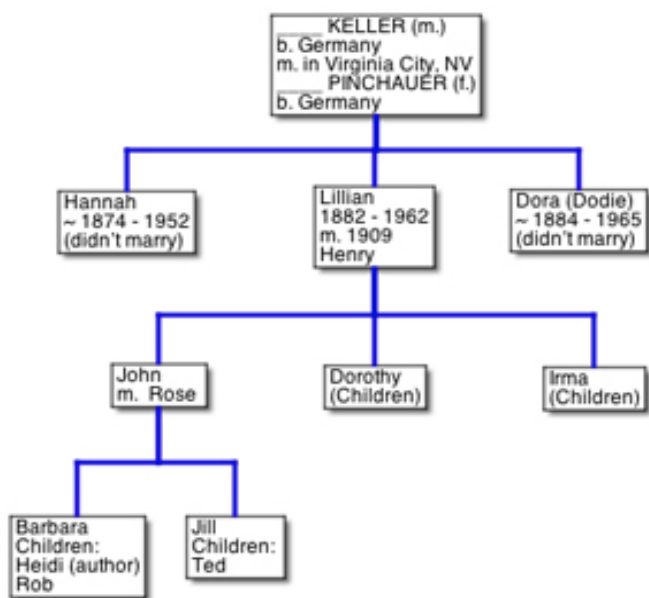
_____ KELLER (m.)
b. Germany
m. in Virginia City, NV
_____ PINCHAUER (f.)
b. Germany

Hannah
~ 1874 - 1952
(didn't marry)

Lillian
1882 - 1962
m. 1909
Henry

Dora (Dodie)
~ 1884 - 1965
(didn't marry)

John
m. Rose

Dorothy
(Children)

Irma
(Children)

Barbara
Children:
Heidi (author)
Rob

Jill
Children:
Ted